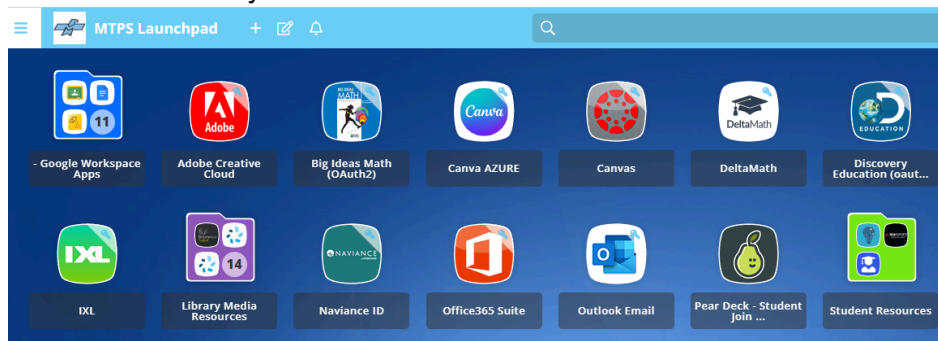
MTPS Launchpad

11
- Google Workspace Apps

Adobe
Adobe Creative Cloud

BIG IDEAS MATH
Big Ideas Math (OAuth2)

Canva
Canva AZURE

Canvas

DeltaMath
DeltaMath

EDUCATION
Discovery Education (oaut...

IXL
IXL

14
Library Media Resources

NAVIANCE
Naviance ID

Office365 Suite

Outlook Email

Pear Deck - Student Join ...

Student Resources